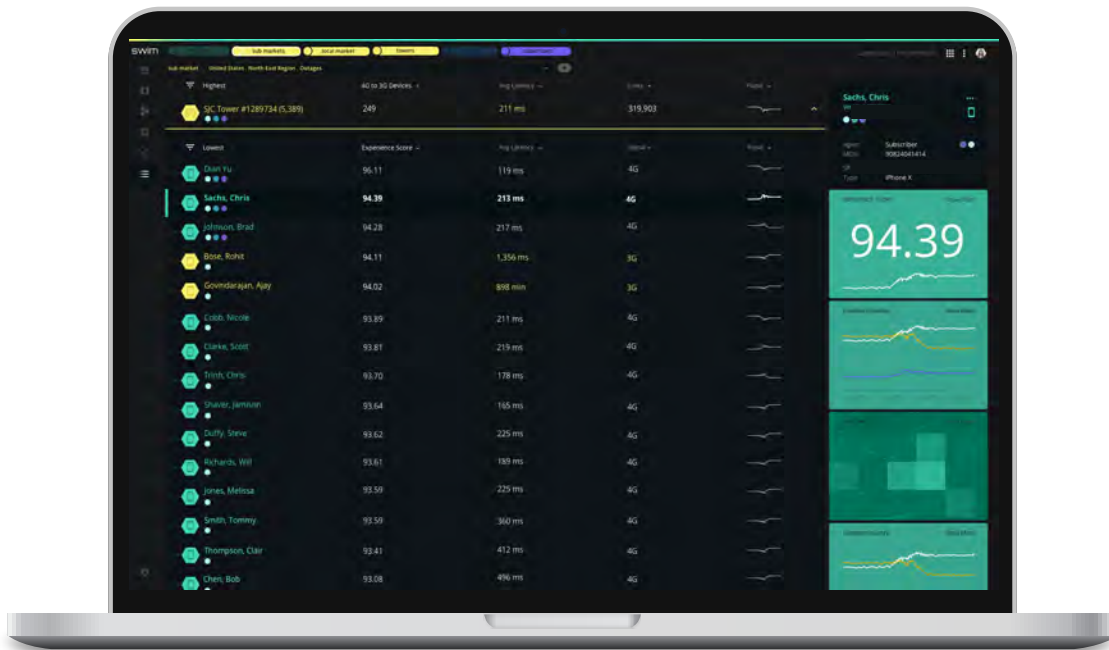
swim

Sub markets | Local market | Towers

Sub market | United States | North East Region | Outages

Highest | 4G to 3G Devices | Avg Latency | Lines | Trend

SIC Tower #1289734 (5,389) | 249 | 211 ms | 319,903

Lowest | Experience Score | Avg Latency | Signal | Trend

| Name | Experience Score | Avg Latency | Signal |
|---|---|---|---|
| Dian Yu | 96.11 | 119 ms | 4G |
| Sachs, Chris | 94.39 | 213 ms | 4G |
| Johnson, Brad | 94.28 | 217 ms | 4G |
| Bose, Rohit | 94.11 | 1,356 ms | 3G |
| Govindarajan, Ajay | 94.02 | 898 min | 3G |
| Cobb, Nicole | 93.89 | 211 ms | 4G |
| Clarke, Scott | 93.81 | 219 ms | 4G |
| Trinh, Chris | 93.70 | 178 ms | 4G |
| Shaver, Jamison | 93.64 | 165 ms | 4G |
| Duffy, Steve | 93.62 | 225 ms | 4G |
| Richards, Will | 93.61 | 189 ms | 4G |
| Jones, Melissa | 93.59 | 225 ms | 4G |
| Smith, Tommy | 93.59 | 360 ms | 4G |
| Thompson, Clair | 93.41 | 412 ms | 4G |
| Chen, Bob | 93.08 | 496 ms | 4G |

Sachs, Chris

Subscriber
90824043414
iPhone X

94.39